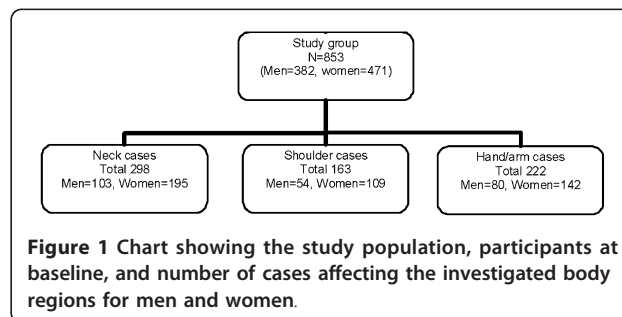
Study group
N=853
(Men=382, women=471)

Neck cases
Total 298
Men=103, Women=195

Shoulder cases
Total 163
Men=54, Women=109

Hand/arm cases
Total 222
Men=80, Women=142

**Figure 1** **Chart showing the study population, participants at baseline, and number of cases affecting the investigated body regions for men and women**.